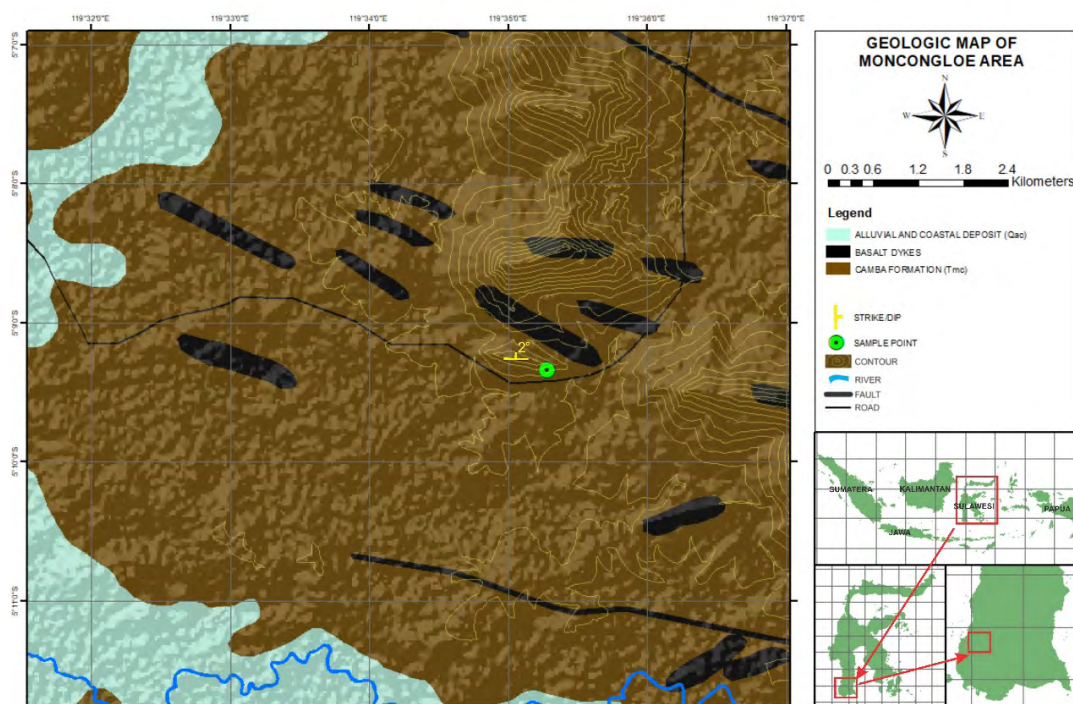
119°32'0"E 119°33'0"E 119°34'0"E 119°35'0"E 119°36'0"E 119°37'0"E

5°7'0"S
5°8'0"S
5°9'0"S
5°10'0"S
5°11'0"S

2°

GEOLOGIC MAP OF MONCONGLOE AREA

N
W E
S

0 0.3 0.6 1.2 1.8 2.4 Kilometers

Legend

ALLUVIAL AND COASTAL DEPOSIT (Qac)
BASALT DYKES
CAMBA FORMATION (Tmc)

STRIKE/DIP
SAMPLE POINT
CONTOUR
RIVER
FAULT
ROAD

SUMATERA
KALIMANTAN
SULAWESI
JAWA
PAPUA